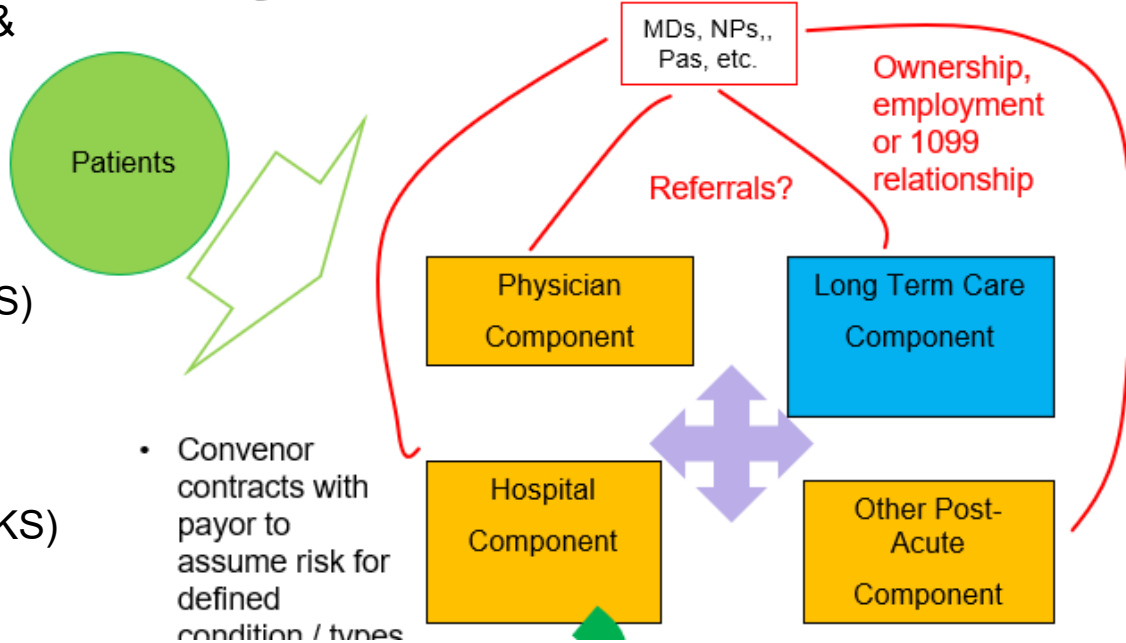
&

S)

KS)

Patients

MDs, NPs,, Pas, etc.

Ownership, employment or 1099 relationship

Referrals?

Physician Component

Long Term Care Component

Hospital Component

Other Post-Acute Component

• Convenor contracts with payor to assume risk for defined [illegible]